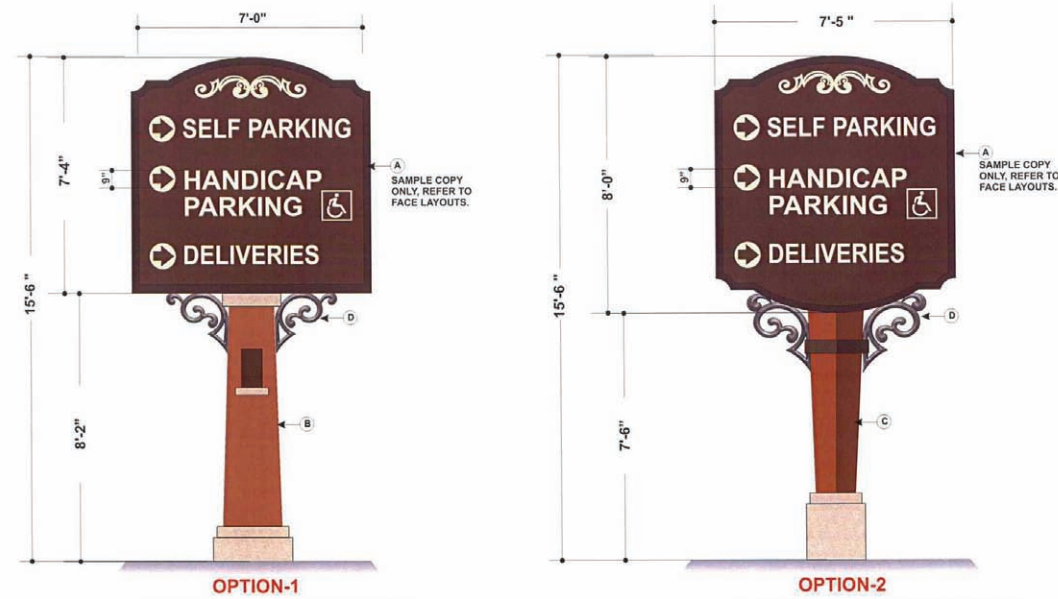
7'-0"

15'-6"

7'-4"

9"

SELF PARKING

HANDICAP PARKING

DELIVERIES

A

SAMPLE COPY ONLY, REFER TO FACE LAYOUTS.

D

8'-2"

B

OPTION-1

7'-5"

15'-6"

8'-0"

9"

SELF PARKING

HANDICAP PARKING

DELIVERIES

A

SAMPLE COPY ONLY, REFER TO FACE LAYOUTS.

D

7'-6"

C

OPTION-2